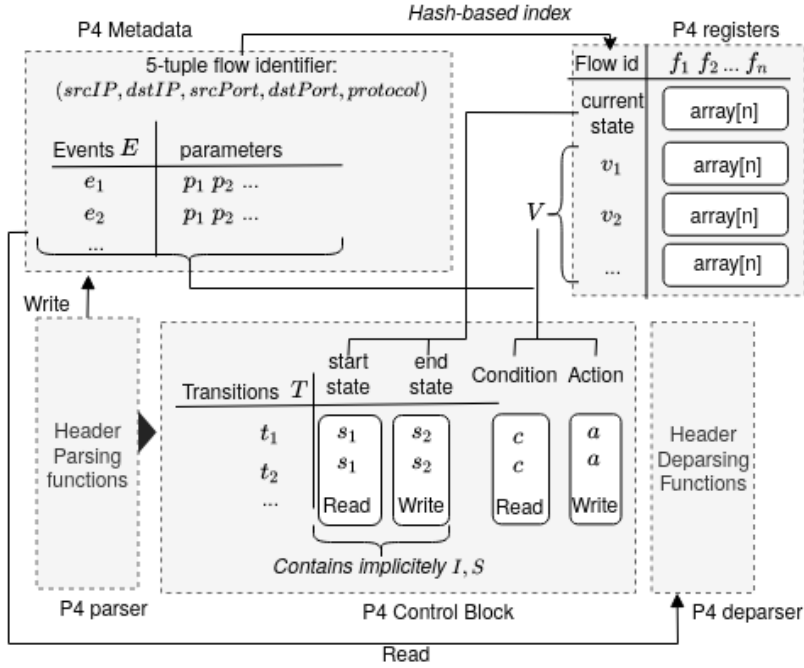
Hash-based index

P4 Metadata

5-tuple flow identifier: $(srcIP, dstIP, srcPort, dstPort, protocol)$

| Events $E$ | parameters |
|---|---|
| $e_1$ | $p_1$ $p_2$ ... |
| $e_2$ | $p_1$ $p_2$ ... |
| ... | |

P4 registers

| Flow id | $f_1$ $f_2$ ... $f_n$ |
|---|---|
| current state | array[n] |
| $v_1$ | array[n] |
| $v_2$ | array[n] |
| ... | array[n] |

$V$

Write

Header Parsing functions

P4 parser

| Transitions $T$ | start state | end state | Condition | Action |
|---|---|---|---|---|
| $t_1$ | $s_1$ | $s_2$ | $c$ | $a$ |
| $t_2$ | $s_1$ | $s_2$ | $c$ | $a$ |
| ... | Read | Write | Read | Write |

Contains implicitely $I, S$

P4 Control Block

Header Deparsing Functions

P4 deparser

Read